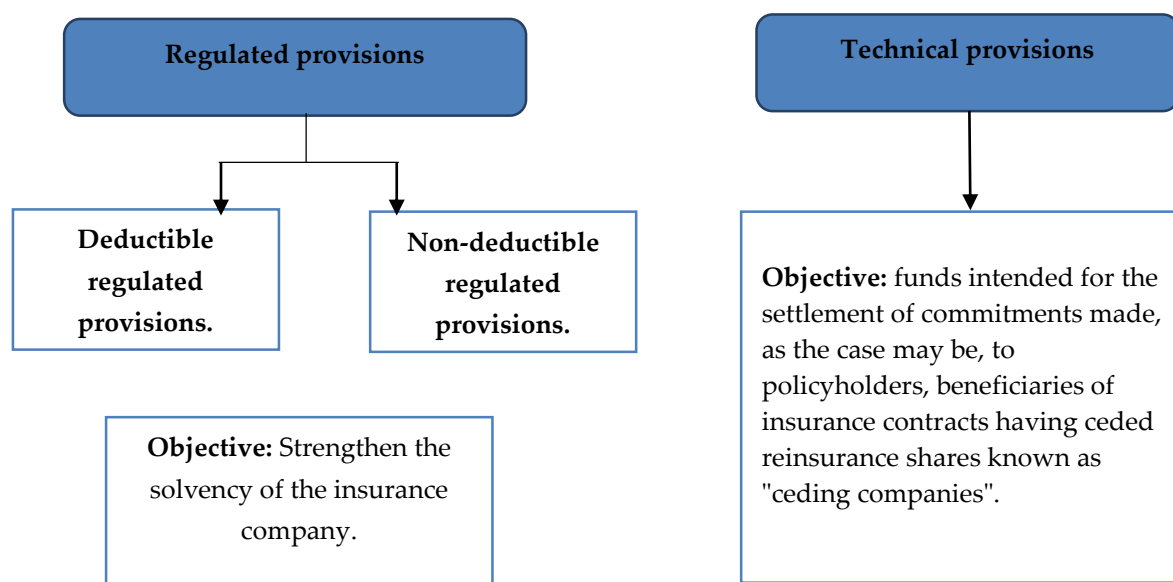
Regulated provisions

Deductible regulated provisions.

Non-deductible regulated provisions.

Objective: Strengthen the solvency of the insurance company.

Technical provisions

Objective: funds intended for the settlement of commitments made, as the case may be, to policyholders, beneficiaries of insurance contracts having ceded reinsurance shares known as "ceding companies".